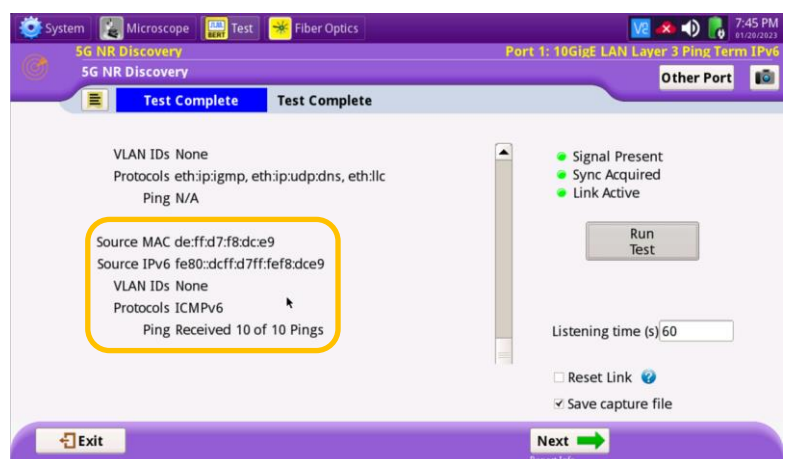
System Microscope BERT Test Fiber Optics
7:45 PM 01/20/2023
5G NR Discovery
Port 1: 10GigE LAN Layer 3 Ping Term IPv6
5G NR Discovery
Other Port
Test Complete Test Complete

VLAN IDs None
Protocols eth:ip:igmp, eth:ip:udp:dns, eth:llc
Ping N/A

Source MAC de:ff:d7:f8:dc:e9
Source IPv6 fe80::dcff:d7ff:fef8:dce9
VLAN IDs None
Protocols ICMPv6
Ping Received 10 of 10 Pings

Signal Present
Sync Acquired
Link Active

Run Test

Listening time (s) 60

Reset Link
Save capture file

Exit
Next